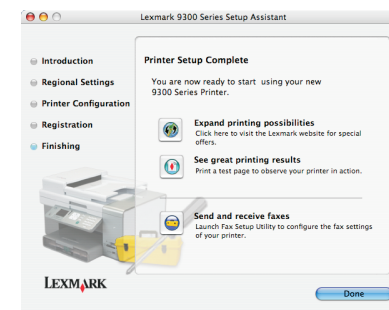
Lexmark 9300 Series Setup Assistant

Introduction
Regional Settings
Printer Configuration
Registration
Finishing

Printer Setup Complete

You are now ready to start using your new 9300 Series Printer.

Expand printing possibilities
Click here to visit the Lexmark website for special offers.

See great printing results
Print a test page to observe your printer in action.

Send and receive faxes
Launch Fax Setup Utility to configure the fax settings of your printer.

LEXMARK

Done